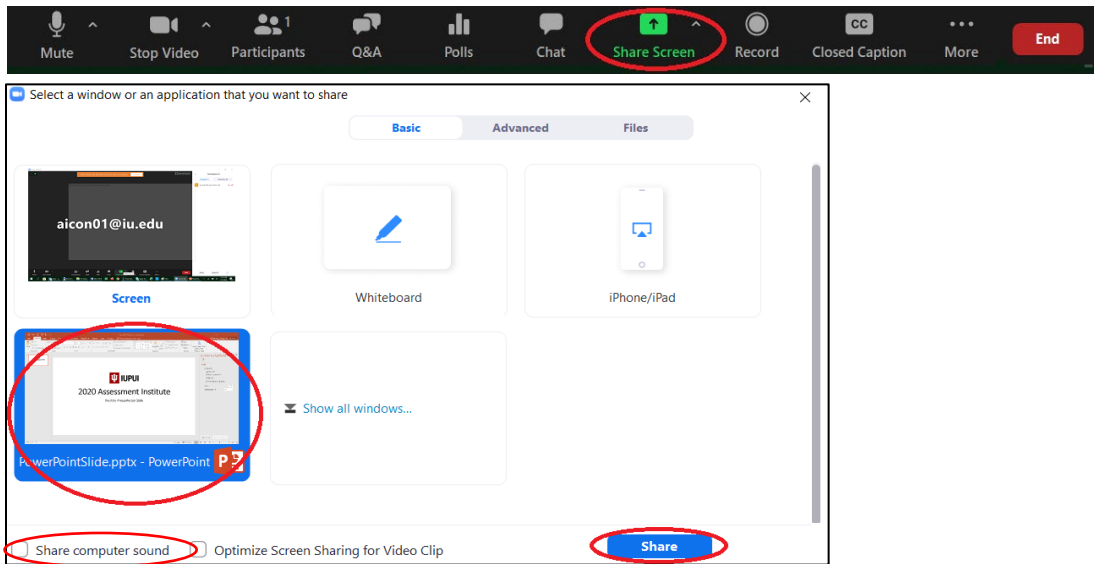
Mute
Stop Video
1
Participants
Q&A
Polls
Chat
Share Screen
Record
CC
Closed Caption
More
End

Select a window or an application that you want to share

Basic
Advanced
Files

aicon01@iu.edu

Screen

Whiteboard

iPhone/iPad

IUPUI
2020 Assessment Institute

PowerPointSlide.pptx - PowerPoint

Show all windows...

Share computer sound
Optimize Screen Sharing for Video Clip
Share